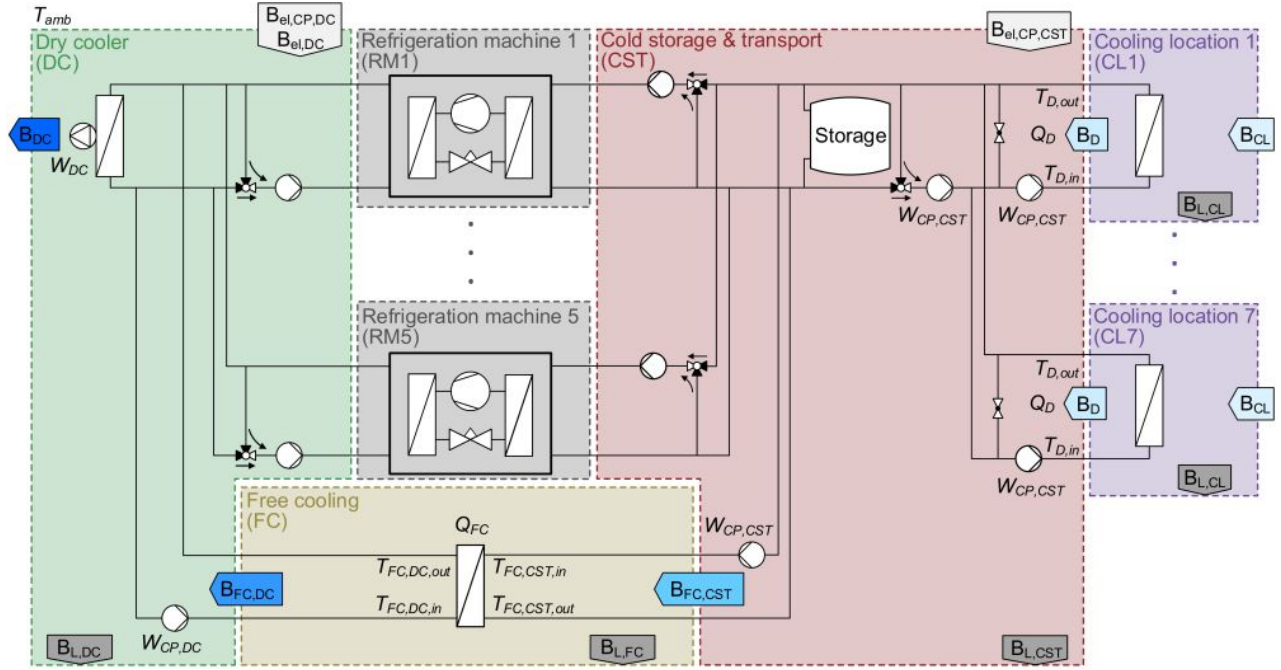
$T_{amb}$

Dry cooler (DC)

$B_{el,CP,DC}$
$B_{el,DC}$

Refrigeration machine 1 (RM1)

Cold storage & transport (CST)

$B_{el,CP,CST}$

Cooling location 1 (CL1)

$B_{DC}$

$W_{DC}$

Storage

$T_{D,out}$

$Q_D$

$B_D$

$B_{CL}$

$T_{D,in}$

$W_{CP,CST}$

$W_{CP,CST}$

$B_{L,CL}$

Refrigeration machine 5 (RM5)

Cooling location 7 (CL7)

$T_{D,out}$

$Q_D$

$B_D$

$B_{CL}$

$T_{D,in}$

$W_{CP,CST}$

$B_{L,CL}$

Free cooling (FC)

$Q_{FC}$

$W_{CP,CST}$

$T_{FC,DC,out}$

$T_{FC,CST,in}$

$B_{FC,DC}$

$B_{FC,CST}$

$T_{FC,DC,in}$

$T_{FC,CST,out}$

$B_{L,DC}$

$W_{CP,DC}$

$B_{L,FC}$

$B_{L,CST}$